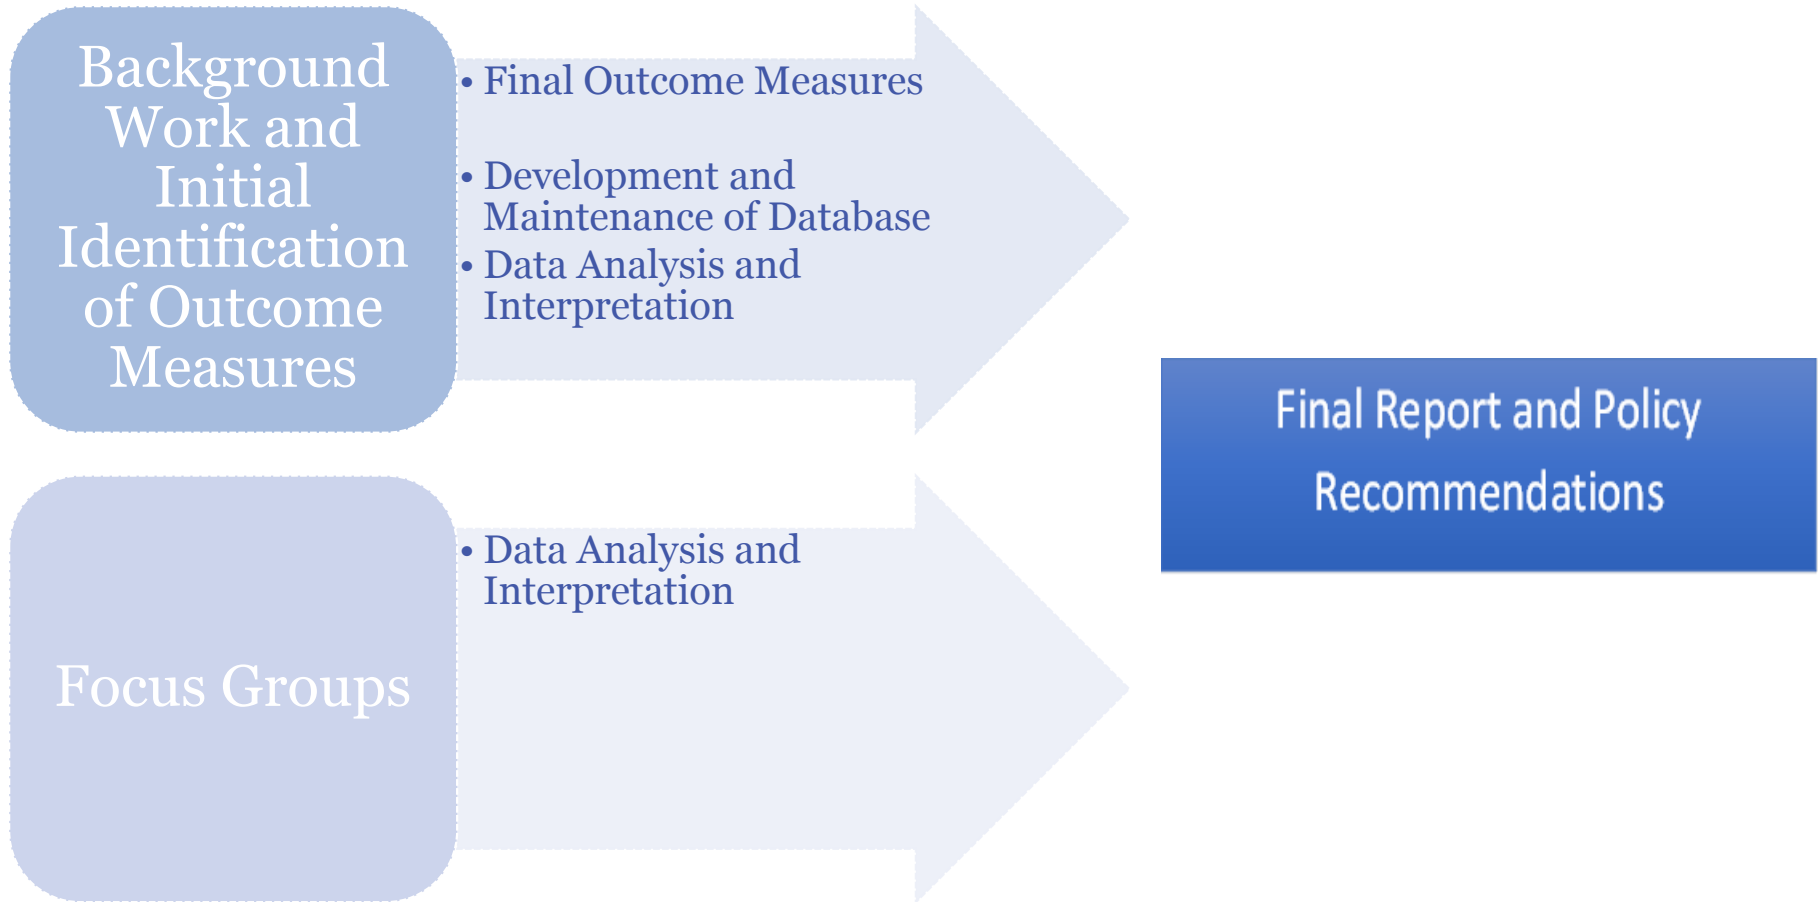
Background Work and Initial Identification of Outcome Measures

• Final Outcome Measures
• Development and Maintenance of Database
• Data Analysis and Interpretation

Focus Groups

• Data Analysis and Interpretation

Final Report and Policy Recommendations